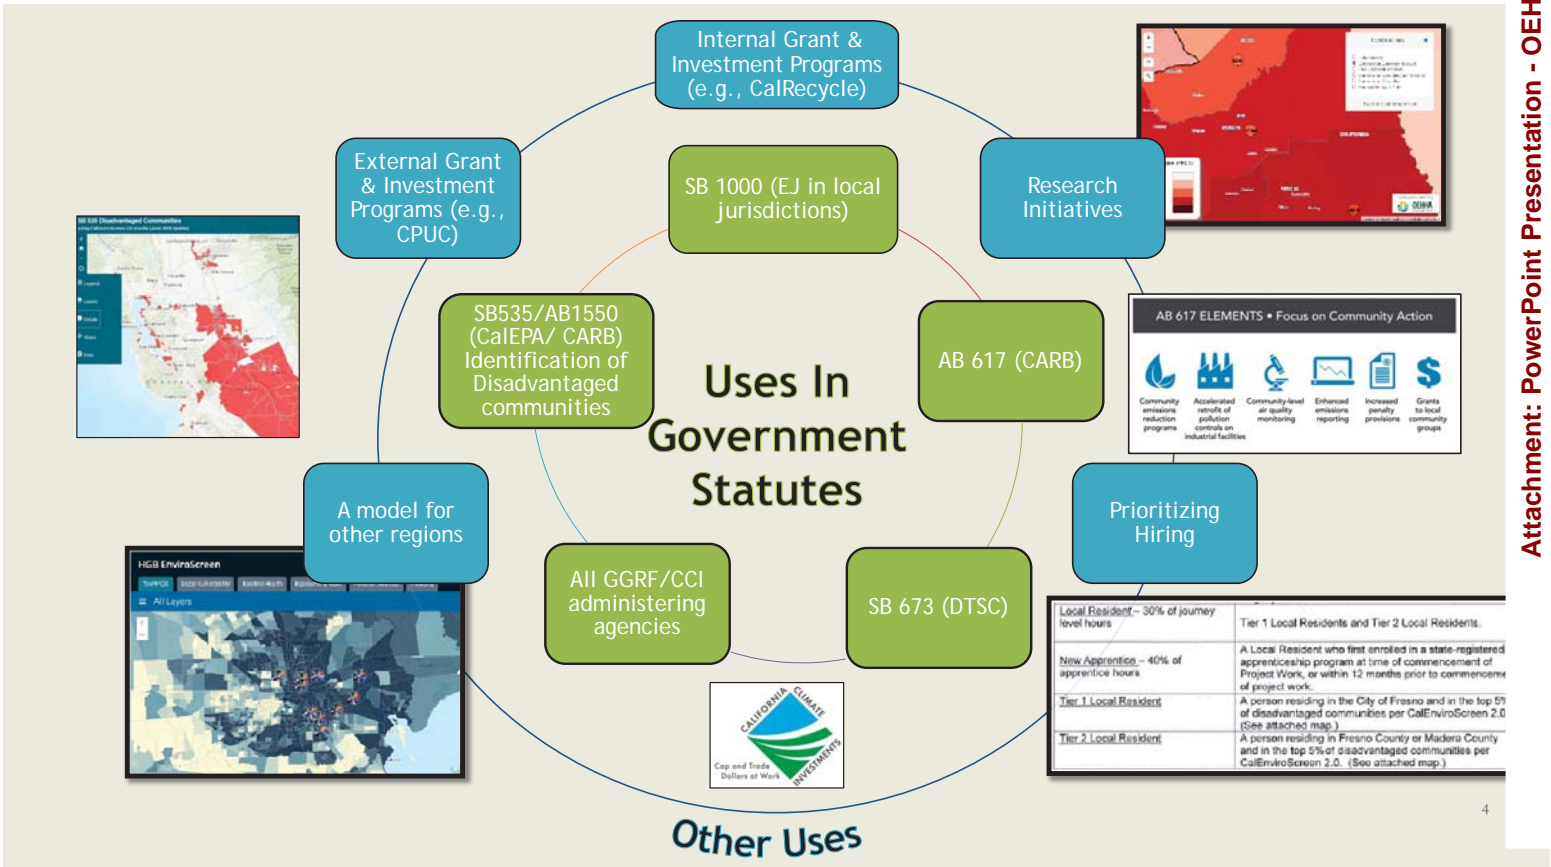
Internal Grant & Investment Programs (e.g., CalRecycle)

External Grant & Investment Programs (e.g., CPUC)

Research Initiatives

SB 1000 (EJ in local jurisdictions)

SB535/AB1550 (CalEPA/ CARB) Identification of Disadvantaged communities

AB 617 (CARB)

Uses In Government Statutes

A model for other regions

Prioritizing Hiring

All GGRF/CCI administering agencies

SB 673 (DTSC)

Other Uses

SB 535 Disadvantaged Communities

HGB EnviroScreen

All Layers

AB 617 ELEMENTS • Focus on Community Action

Community emissions reduction programs

Accelerated retrofit of pollution controls on industrial facilities

Community-level air quality monitoring

Enhanced emissions reporting

Increased penalty provisions

Grants to local community groups

OEHHA

CALIFORNIA CLIMATE INVESTMENTS

Cap and Trade Dollars at Work

| Local Resident – 30% of journey level hours | Tier 1 Local Residents and Tier 2 Local Residents. |
|---|---|
| New Apprentice – 40% of apprentice hours | A Local Resident who first enrolled in a state-registered apprenticeship program at time of commencement of Project Work, or within 12 months prior to commenceme of project work. |
| Tier 1 Local Resident | A person residing in the City of Fresno and in the top 5 of disadvantaged communities per CalEnviroScreen 2.0 (See attached map.) |
| Tier 2 Local Resident | A person residing in Fresno County or Madera County and in the top 5% of disadvantaged communities per CalEnviroScreen 2.0. (See attached map.) |

4

Attachment: PowerPoint Presentation - OEH